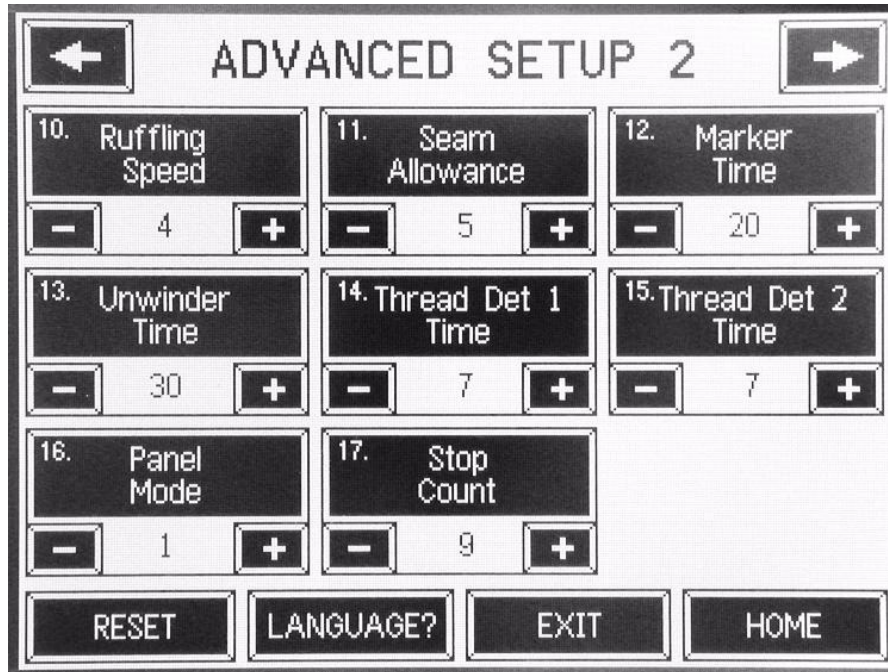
ADVANCED SETUP 2

10. Ruffling Speed
−
4
+

11. Seam Allowance
−
5
+

12. Marker Time
−
20
+

13. Unwinder Time
−
30
+

14. Thread Det 1 Time
−
7
+

15. Thread Det 2 Time
−
7
+

16. Panel Mode
−
1
+

17. Stop Count
−
9
+

RESET
LANGUAGE?
EXIT
HOME